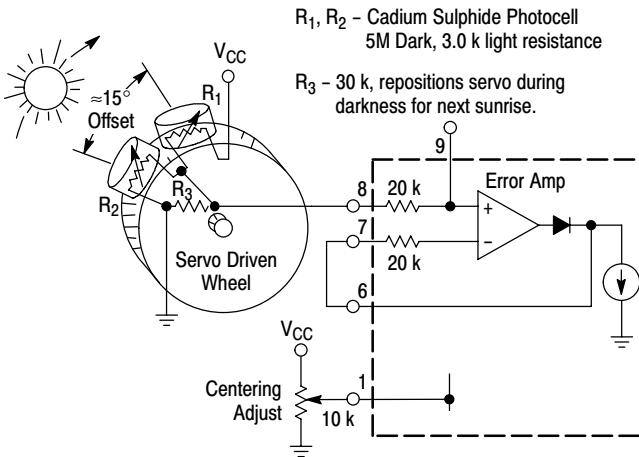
$R_1$, $R_2$ – Cadium Sulphide Photocell
5M Dark, 3.0 k light resistance

$R_3$ – 30 k, repositions servo during darkness for next sunrise.

$V_{CC}$

≈15°
Offset

$R_1$

$R_2$

$R_3$

Servo Driven
Wheel

9

8

20 k

Error Amp

+

7

–

20 k

6

$V_{CC}$

1

Centering
Adjust

10 k